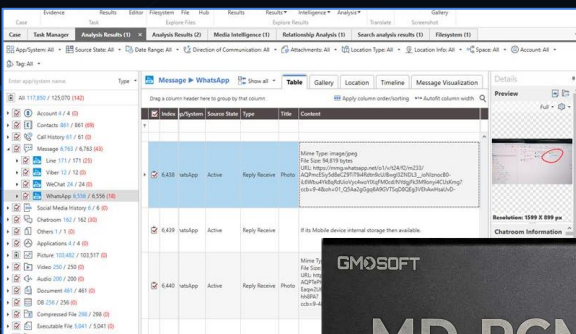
Evidence Results Editor Filesystem File Hub Results Results Intelligence Analysis Gallery
Case Task Explore Files Explore Results Translate Screenshot
Case Task Manager Analysis Results (1) Analysis Results (2) Media Intelligence (1) Relationship Analysis (1) Search analysis results (1) Filesystem (1)
App/System: All Source State: All Date Range: All Direction of Communication: All Attachments: All Location Type: All Location Info: All Space: All Account: All
Tag: All
Enter app/system name Type
All 117,850 / 125,070 (142)
Account 4 / 4 (0)
Contacts 881 / 881 (69)
Call History 61 / 61 (0)
Message 6,763 / 6,763 (43)
Line 171 / 171 (25)
Viber 12 / 12 (0)
WeChat 24 / 24 (0)
WhatsApp 6,556 / 6,556 (18)
Social Media History 6 / 6 (0)
Chatroom 162 / 162 (20)
Others 1 / 1 (0)
Applications 4 / 4 (0)
Picture 103,482 / 103,517 (0)
Video 250 / 250 (0)
Audio 280 / 280 (0)
Document 461 / 461 (0)
DB 256 / 256 (0)
Compressed File 298 / 298 (0)
Executable File 5,041 / 5,041 (0)
Message > WhatsApp Show all Table Gallery Location Timeline Message Visualization
Drag a column header here to group by that column Apply column order/sorting Autofit column width
Index p/System Source State Type Title Content
6,438 atsApp Active Reply Receive Photo Mime Type: image/jpeg File Size: 94,819 bytes URL: https://mmg.whatsapp.net/o1/v/t24/f2/m232/ AQPmcESy5dBxCZ9Tl784f6hr9cUJBwgUZXDL3_iohNznoc80-Lt6Whu4Nr6qRdUcnYycAwsY0IqfNKcdzNNtgFkI9M0ony4CUxKmg?ccb=9-48oh=01_Q5Aa2gGga6K90V7SqDBGEg3VDAwHwaUvD-
6,439 atsApp Active Reply Receive If its Mobile device internal storage then available.
6,440 atsApp Active Reply Receive Photo Mime Type: File Size: URL: http AQPfeP Eaqw2L hh8PA7 ccb=9-4
Details
Preview
Full
Resolution: 1599 X 899 px
Chatroom Information
GMOSOFT
MD-RCN